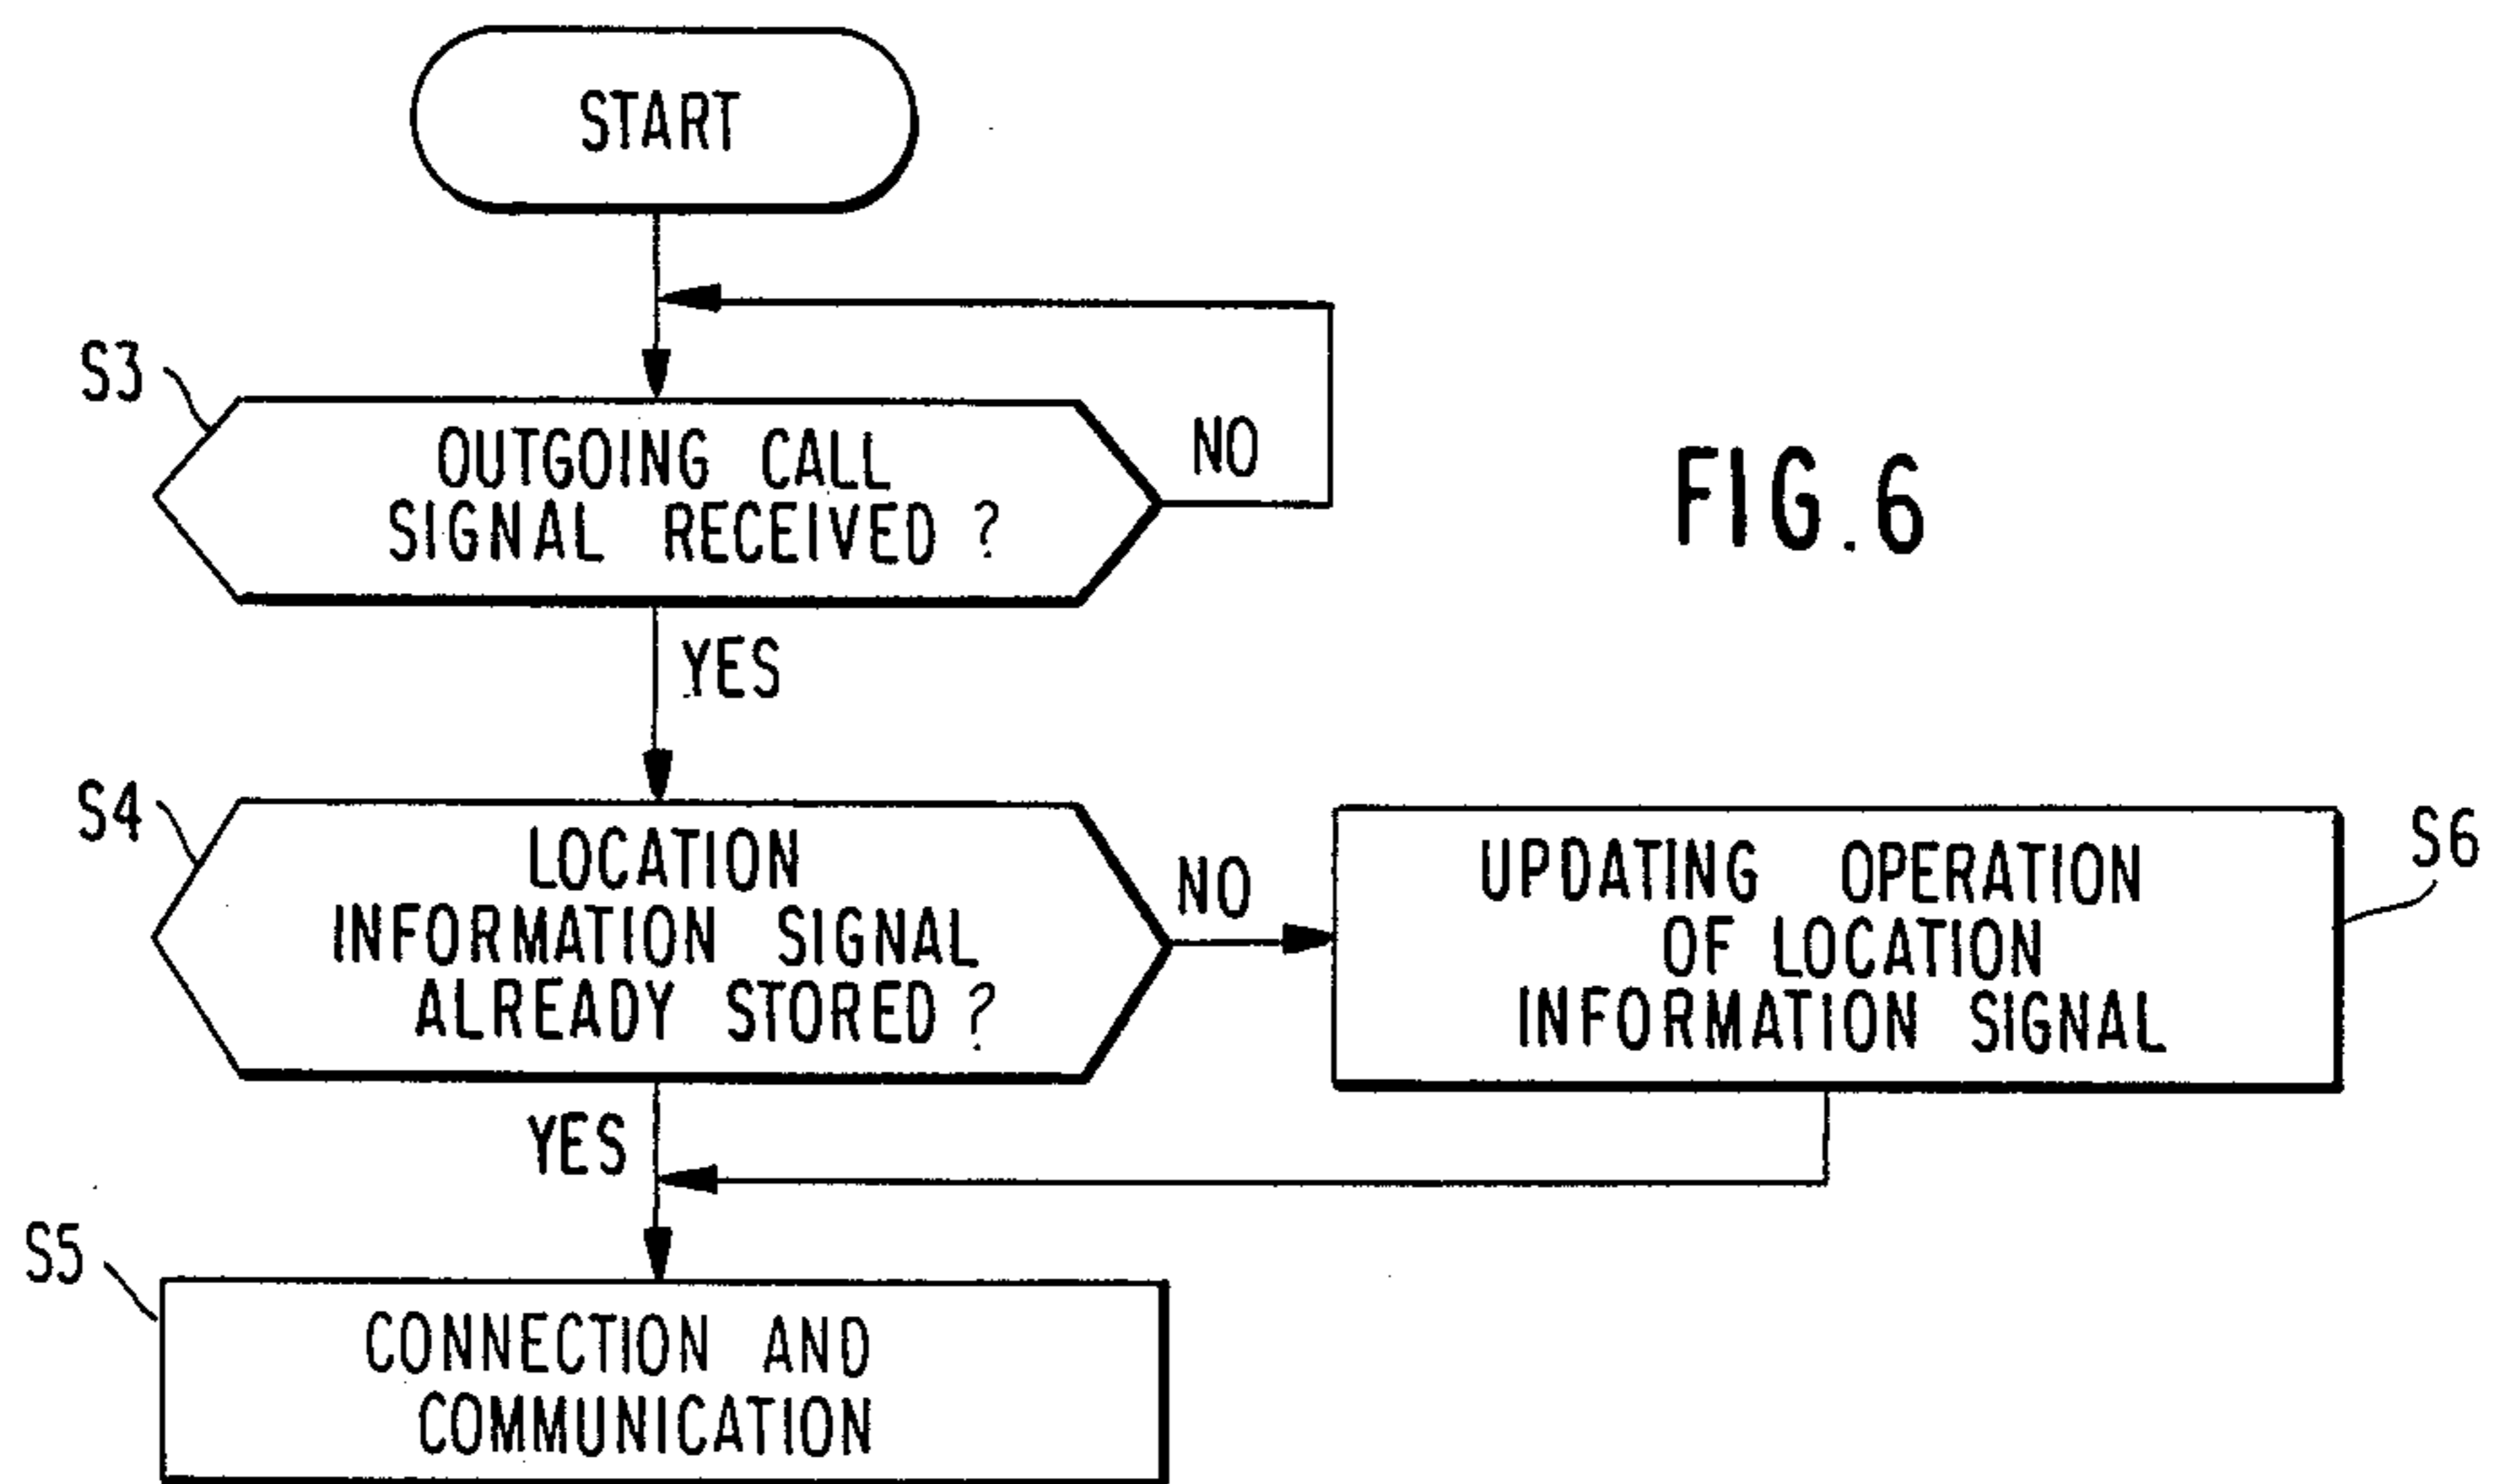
START

S3

OUTGOING CALL SIGNAL RECEIVED ?

NO

FIG.6

YES

S4

LOCATION INFORMATION SIGNAL ALREADY STORED ?

NO

UPDATING OPERATION OF LOCATION INFORMATION SIGNAL

S6

YES

S5

CONNECTION AND COMMUNICATION